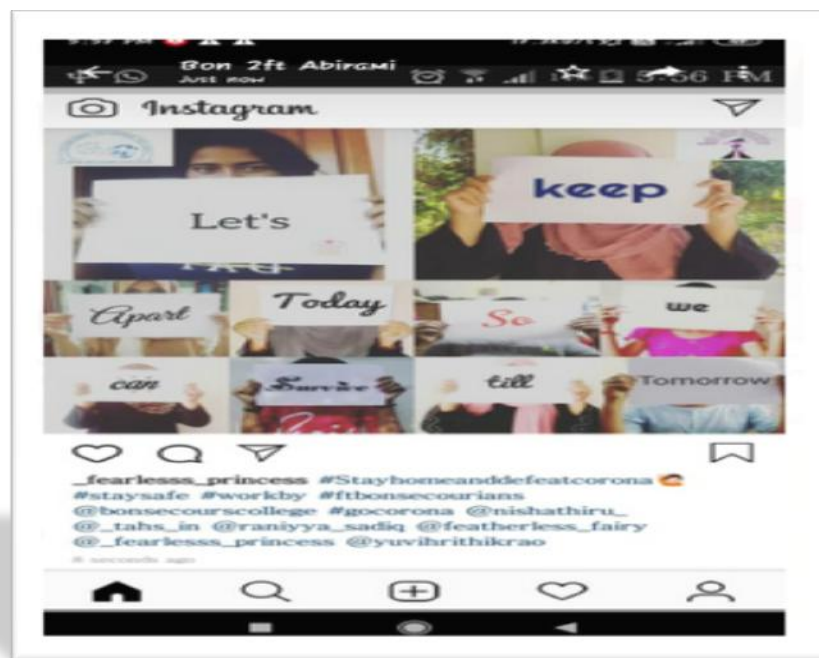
Bon 2ft Abirami
Just now
5:56 PM

Instagram

Let's

keep

Apart

Today

So

we

can

Survive

till

Tomorrow

_fearlesss_princess #Stayhomeanddefeatcorona #staysafe #workby #ftbonsecourians @bonsecourscollege #gocorona @nishathiru_ @_tahs_in @raniyya_sadiq @featherless_fairy @_fearlesss_princess @yuvihrithikrao
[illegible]